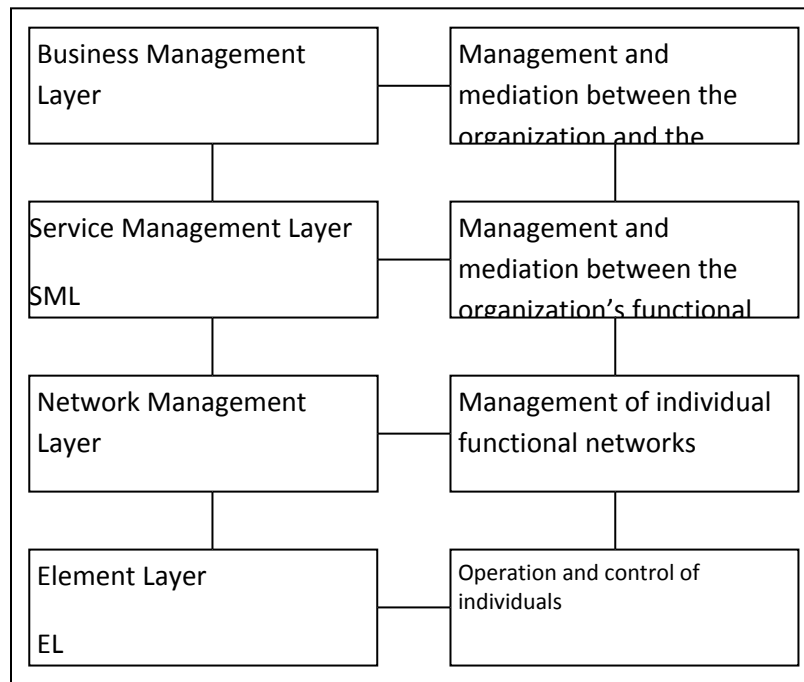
Business Management Layer

Management and mediation between the organization and the

Service Management Layer

SML

Management and mediation between the organization's functional

Network Management Layer

Management of individual functional networks

Element Layer

EL

Operation and control of individuals